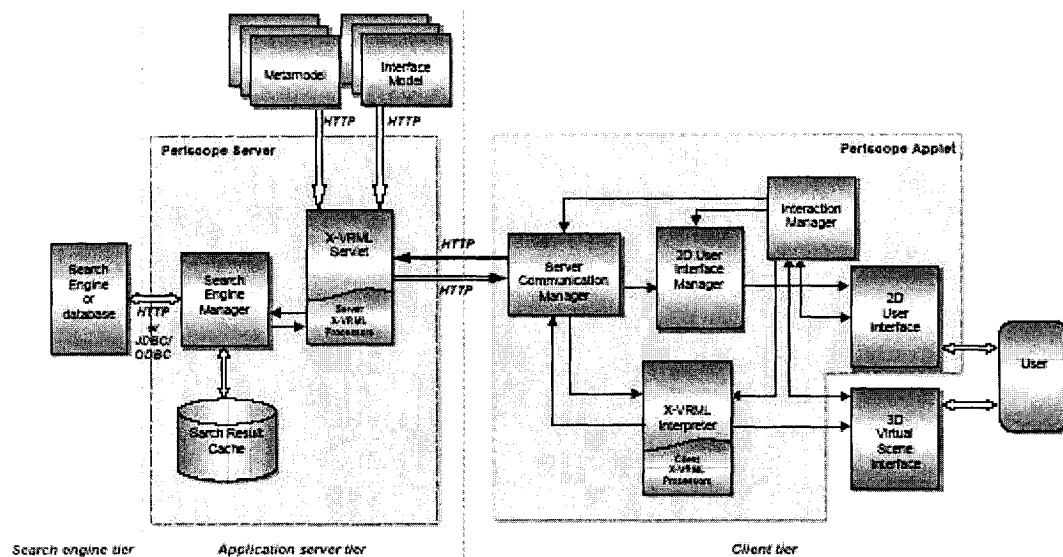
Metamodel

Interface Model

HTTP

HTTP

Periscope Server

Periscope Applet

Interaction Manager

X-VRML Servlet

Server X-VRML Processors

HTTP

HTTP

Server Communication Manager

2D User Interface Manager

Search Engine or database

HTTP or JDBC/ ODBC

Search Engine Manager

2D User Interface

User

Sarch Result Cache

X-VRML Interpreter

Client X-VRML Processors

3D Virtual Scene Interface

Search engine tier

Application server tier

Client tier